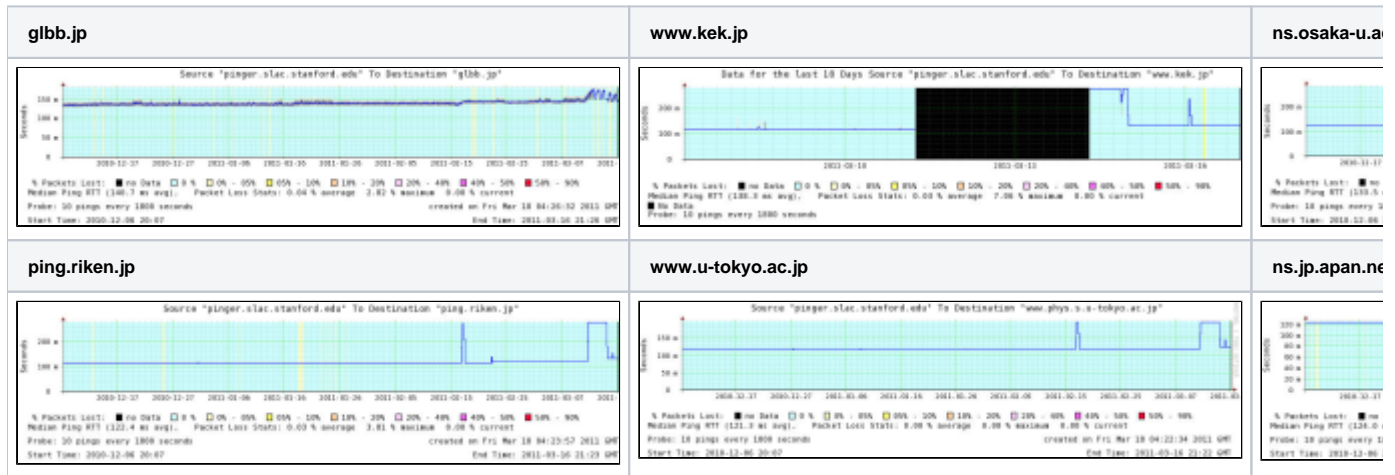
| glbb.jp | www.kek.jp | ns.osaka-u.a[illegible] |
|---|---|---|
| Source "pinger.slac.stanford.edu" To Destination "glbb.jp" | Data for the last 10 Days Source "pinger.slac.stanford.edu" To Destination "www.kek.jp" | |

150 m
100 m
50 m
Seconds
2010-12-17 2010-12-27 2011-01-06 2011-01-16 2011-01-26 2011-02-05 2011-02-15 2011-02-25 2011-03-07 2011-
% Packets Lost: ■ no Data □ 0 % □ 0% - 05% □ 05% - 10% □ 10% - 20% □ 20% - 40% ■ 40% - 50% ■ 50% - 90%
Median Ping RTT (140.7 ms avg). Packet Loss Stats: 0.04 % average 2.82 % maximum 0.00 % current
Probe: 10 pings every 1800 seconds created on Fri Mar 18 04:36:32 2011 GMT
Start Time: 2010-12-06 20:07 End Time: 2011-03-16 21:26 GMT

200 m
100 m
0
Seconds
2011-03-10 2011-03-13 2011-03-16
% Packets Lost: ■ no Data □ 0 % □ 0% - 05% □ 05% - 10% □ 10% - 20% □ 20% - 40% ■ 40% - 50% ■ 50% - 90%
Median Ping RTT (133.3 ms avg). Packet Loss Stats: 0.00 % average 7.00 % maximum 0.00 % current
■ No Data
Probe: 10 pings every 1800 seconds

200 m
100 m
0
Seconds
2010-11-17
% Packets Lost: ■ no
Median Ping RTT (133.5
Probe: 10 pings every 1
Start Time: 2010.12.06

| ping.riken.jp | www.u-tokyo.ac.jp | ns.jp.apan.ne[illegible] |
|---|---|---|
| Source "pinger.slac.stanford.edu" To Destination "ping.riken.jp" | Source "pinger.slac.stanford.edu" To Destination "www.phys.s.u-tokyo.ac.jp" | |

200 m
100 m
0
Seconds
2010-12-17 2010-12-27 2011-01-06 2011-01-16 2011-01-26 2011-02-05 2011-02-15 2011-02-25 2011-03-07 2011-
% Packets Lost: ■ no Data □ 0 % □ 0% - 05% □ 05% - 10% □ 10% - 20% □ 20% - 40% ■ 40% - 50% ■ 50% - 90%
Median Ping RTT (122.4 ms avg). Packet Loss Stats: 0.03 % average 3.81 % maximum 0.00 % current
Probe: 10 pings every 1800 seconds created on Fri Mar 18 04:23:57 2011 GMT
Start Time: 2010-12-06 20:07 End Time: 2011-03-16 21:23 GMT

150 m
100 m
50 m
0
Seconds
2010-12-17 2010-12-27 2011-01-06 2011-01-16 2011-01-26 2011-02-05 2011-02-15 2011-02-25 2011-03-07 2011-03
% Packets Lost: ■ no Data □ 0 % □ 0% - 05% □ 05% - 10% □ 10% - 20% □ 20% - 40% ■ 40% - 50% ■ 50% - 90%
Median Ping RTT (121.3 ms avg). Packet Loss Stats: 0.00 % average 0.00 % maximum 0.00 % current
Probe: 10 pings every 1800 seconds created on Fri Mar 18 04:22:34 2011 GMT
Start Time: 2010-12-06 20:07 End Time: 2011-03-16 21:22 GMT

120 m
100 m
80 m
60 m
40 m
20 m
0
2010-12-17
% Packets Lost: ■ no
Median Ping RTT (124.0
Probe: 10 pings every 1
Start Time: 2010-12-06